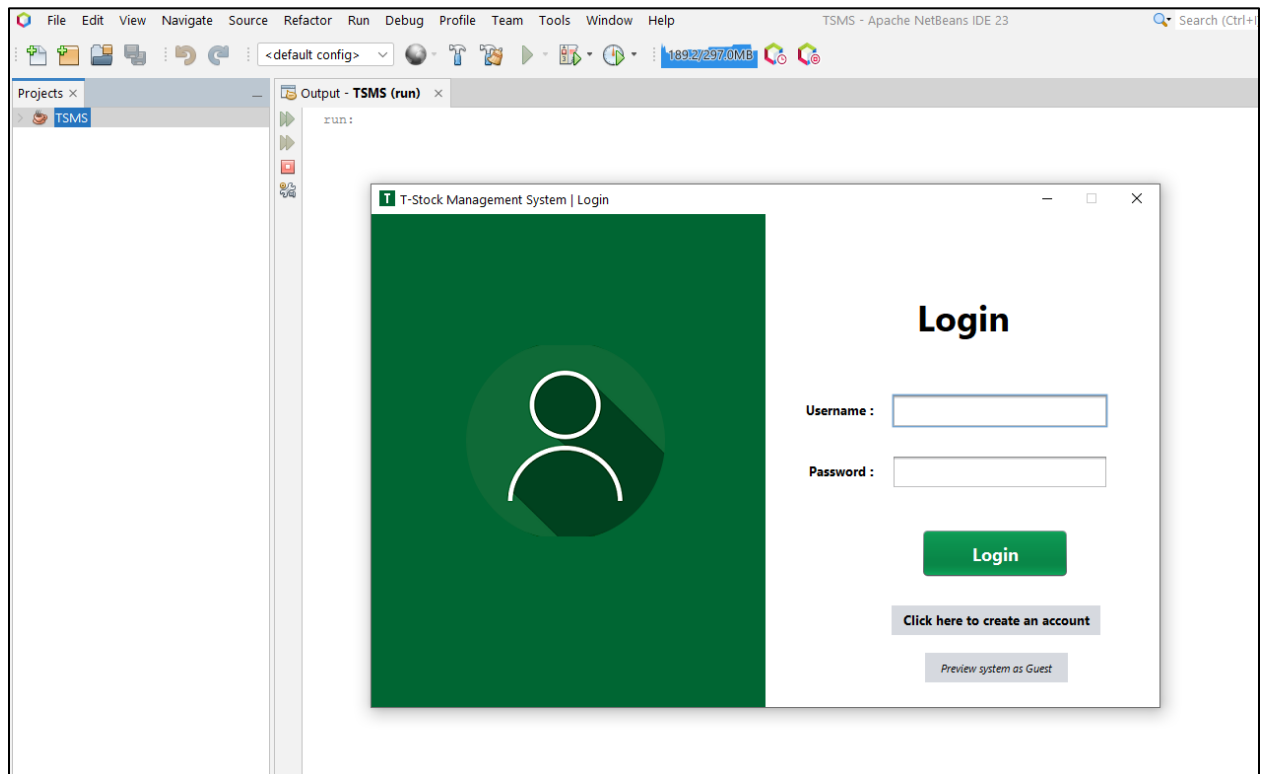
File Edit View Navigate Source Refactor Run Debug Profile Team Tools Window Help
TSMS - Apache NetBeans IDE 23
Search (Ctrl+I)
<default config>
189.2/297.0MB
Projects ×
TSMS
Output - TSMS (run) ×
run:

T T-Stock Management System | Login

Login

Username :

Password :

Login

Click here to create an account

Preview system as Guest